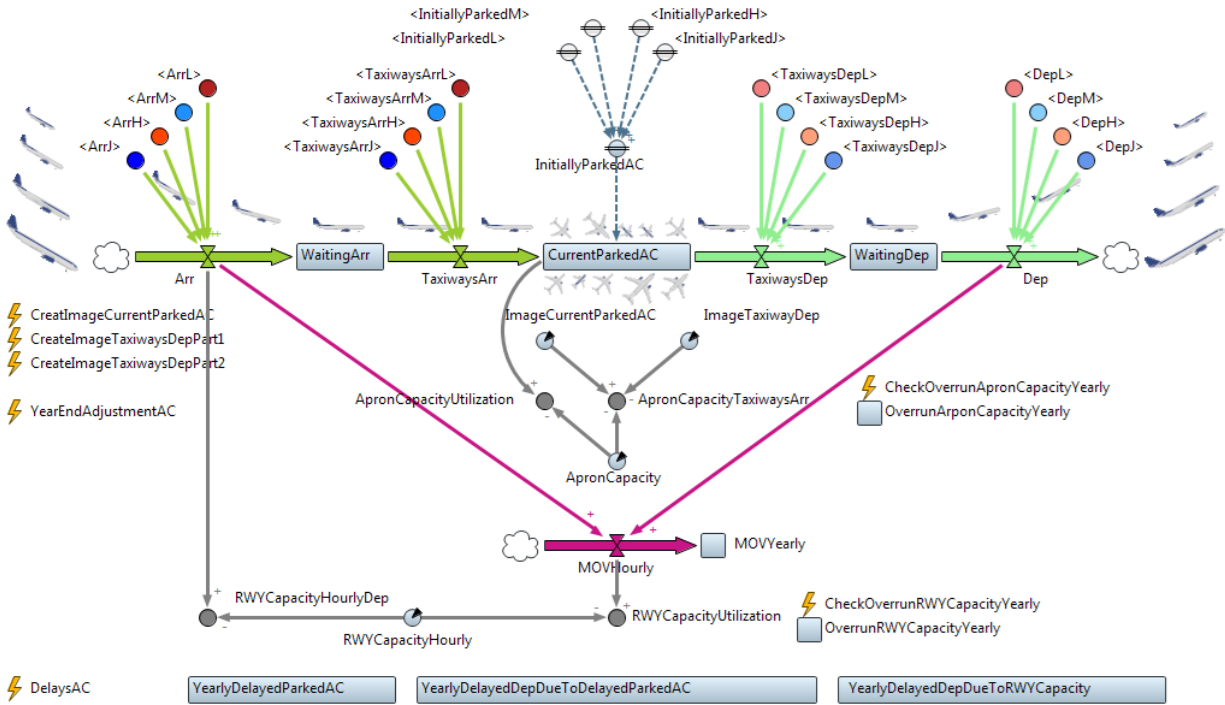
<InitiallyParkedM>
<InitiallyParkedL>
<InitiallyParkedH>
<InitiallyParkedJ>
InitiallyParkedAC

<ArrL>
<ArrM>
<ArrH>
<ArrJ>
<TaxiwaysArrL>
<TaxiwaysArrM>
<TaxiwaysArrH>
<TaxiwaysArrJ>
<TaxiwaysDepL>
<TaxiwaysDepM>
<TaxiwaysDepH>
<TaxiwaysDepJ>
<DepL>
<DepM>
<DepH>
<DepJ>

Arr
WaitingArr
TaxiwaysArr
CurrentParkedAC
TaxiwaysDep
WaitingDep
Dep

CreatImageCurrentParkedAC
CreateImageTaxiwaysDepPart1
CreateImageTaxiwaysDepPart2

YearEndAdjustmentAC

ImageCurrentParkedAC
ImageTaxiwayDep
ApronCapacityUtilization
ApronCapacityTaxiwaysArr
ApronCapacity

CheckOverrunApronCapacityYearly
OverrunArponCapacityYearly

MOVHourly
MOVYearly

RWYCapacityHourlyDep
RWYCapacityHourly
RWYCapacityUtilization

CheckOverrunRWYCapacityYearly
OverrunRWYCapacityYearly

DelaysAC
YearlyDelayedParkedAC
YearlyDelayedDepDueToDelayedParkedAC
YearlyDelayedDepDueToRWYCapacity